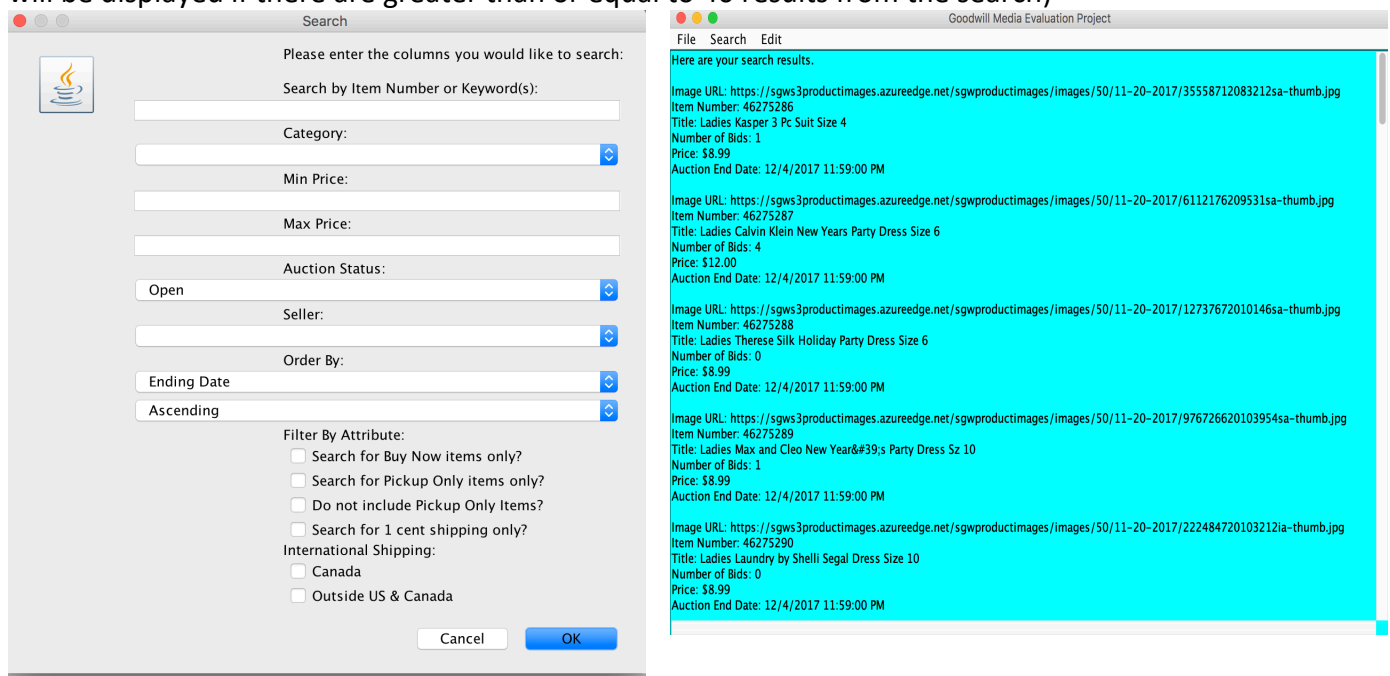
will be displayed if there are greater than or equal to 40 results from the search)

Search

Please enter the columns you would like to search:

Search by Item Number or Keyword(s):

Category:

Min Price:

Max Price:

Auction Status:

Open

Seller:

Order By:

Ending Date

Ascending

Filter By Attribute:

Search for Buy Now items only?

Search for Pickup Only items only?

Do not include Pickup Only Items?

Search for 1 cent shipping only?

International Shipping:

Canada

Outside US & Canada

Cancel

OK

Goodwill Media Evaluation Project

File Search Edit

Here are your search results.

Image URL: https://sgws3productimages.azureedge.net/sgwproductimages/images/50/11-20-2017/35558712083212sa-thumb.jpg
Item Number: 46275286
Title: Ladies Kasper 3 Pc Suit Size 4
Number of Bids: 1
Price: $8.99
Auction End Date: 12/4/2017 11:59:00 PM

Image URL: https://sgws3productimages.azureedge.net/sgwproductimages/images/50/11-20-2017/6112176209531sa-thumb.jpg
Item Number: 46275287
Title: Ladies Calvin Klein New Years Party Dress Size 6
Number of Bids: 4
Price: $12.00
Auction End Date: 12/4/2017 11:59:00 PM

Image URL: https://sgws3productimages.azureedge.net/sgwproductimages/images/50/11-20-2017/12737672010146sa-thumb.jpg
Item Number: 46275288
Title: Ladies Therese Silk Holiday Party Dress Size 6
Number of Bids: 0
Price: $8.99
Auction End Date: 12/4/2017 11:59:00 PM

Image URL: https://sgws3productimages.azureedge.net/sgwproductimages/images/50/11-20-2017/976726620103954sa-thumb.jpg
Item Number: 46275289
Title: Ladies Max and Cleo New Year&#39;s Party Dress Sz 10
Number of Bids: 1
Price: $8.99
Auction End Date: 12/4/2017 11:59:00 PM

Image URL: https://sgws3productimages.azureedge.net/sgwproductimages/images/50/11-20-2017/222484720103212ia-thumb.jpg
Item Number: 46275290
Title: Ladies Laundry by Shelli Segal Dress Size 10
Number of Bids: 0
Price: $8.99
Auction End Date: 12/4/2017 11:59:00 PM